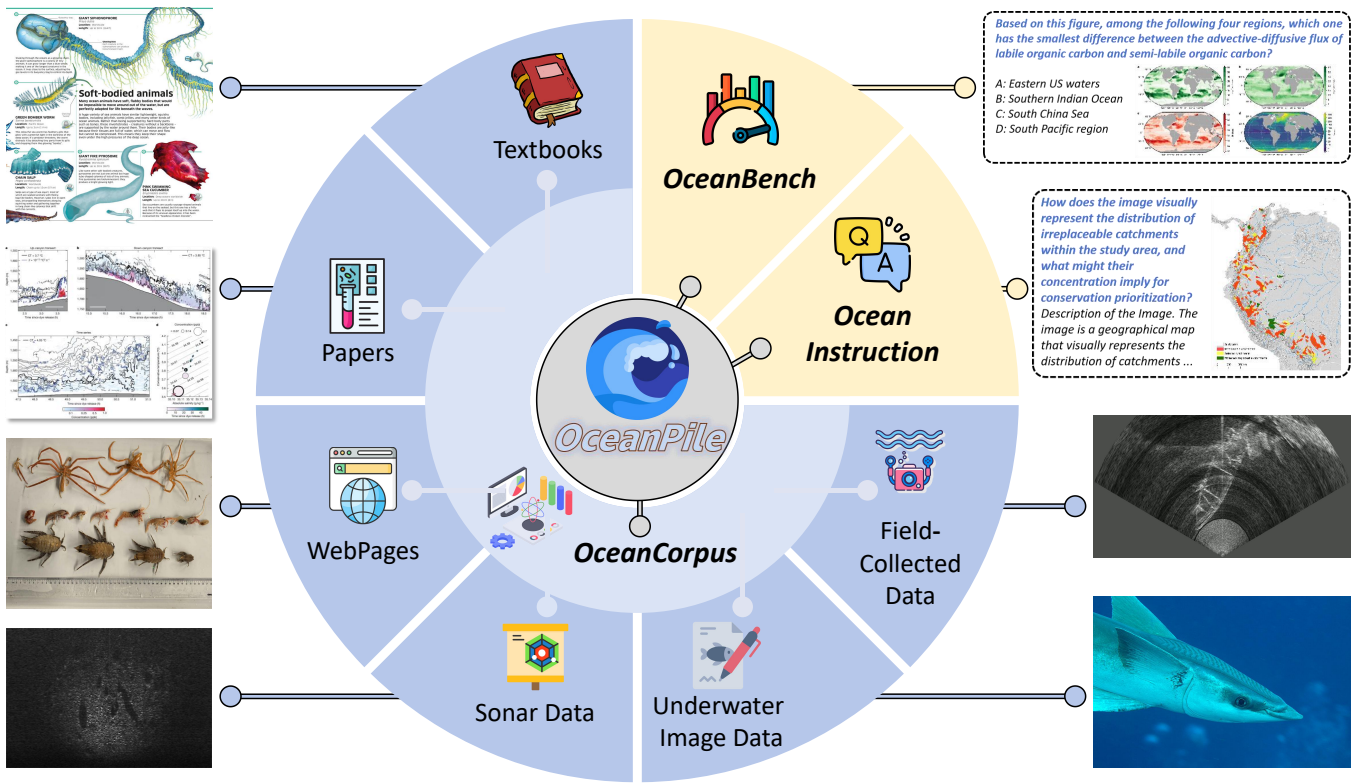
Soft-bodied animals

Textbooks

OceanBench

Based on this figure, among the following four regions, which one has the smallest difference between the advective-diffusive flux of labile organic carbon and semi-labile organic carbon?

A: Eastern US waters
B: Southern Indian Ocean
C: South China Sea
D: South Pacific region

Papers

Ocean Instruction

How does the image visually represent the distribution of irreplaceable catchments within the study area, and what might their concentration imply for conservation prioritization?
Description of the Image. The image is a geographical map that visually represents the distribution of catchments ...

OceanPile

WebPages

OceanCorpus

Field-Collected Data

Sonar Data

Underwater Image Data